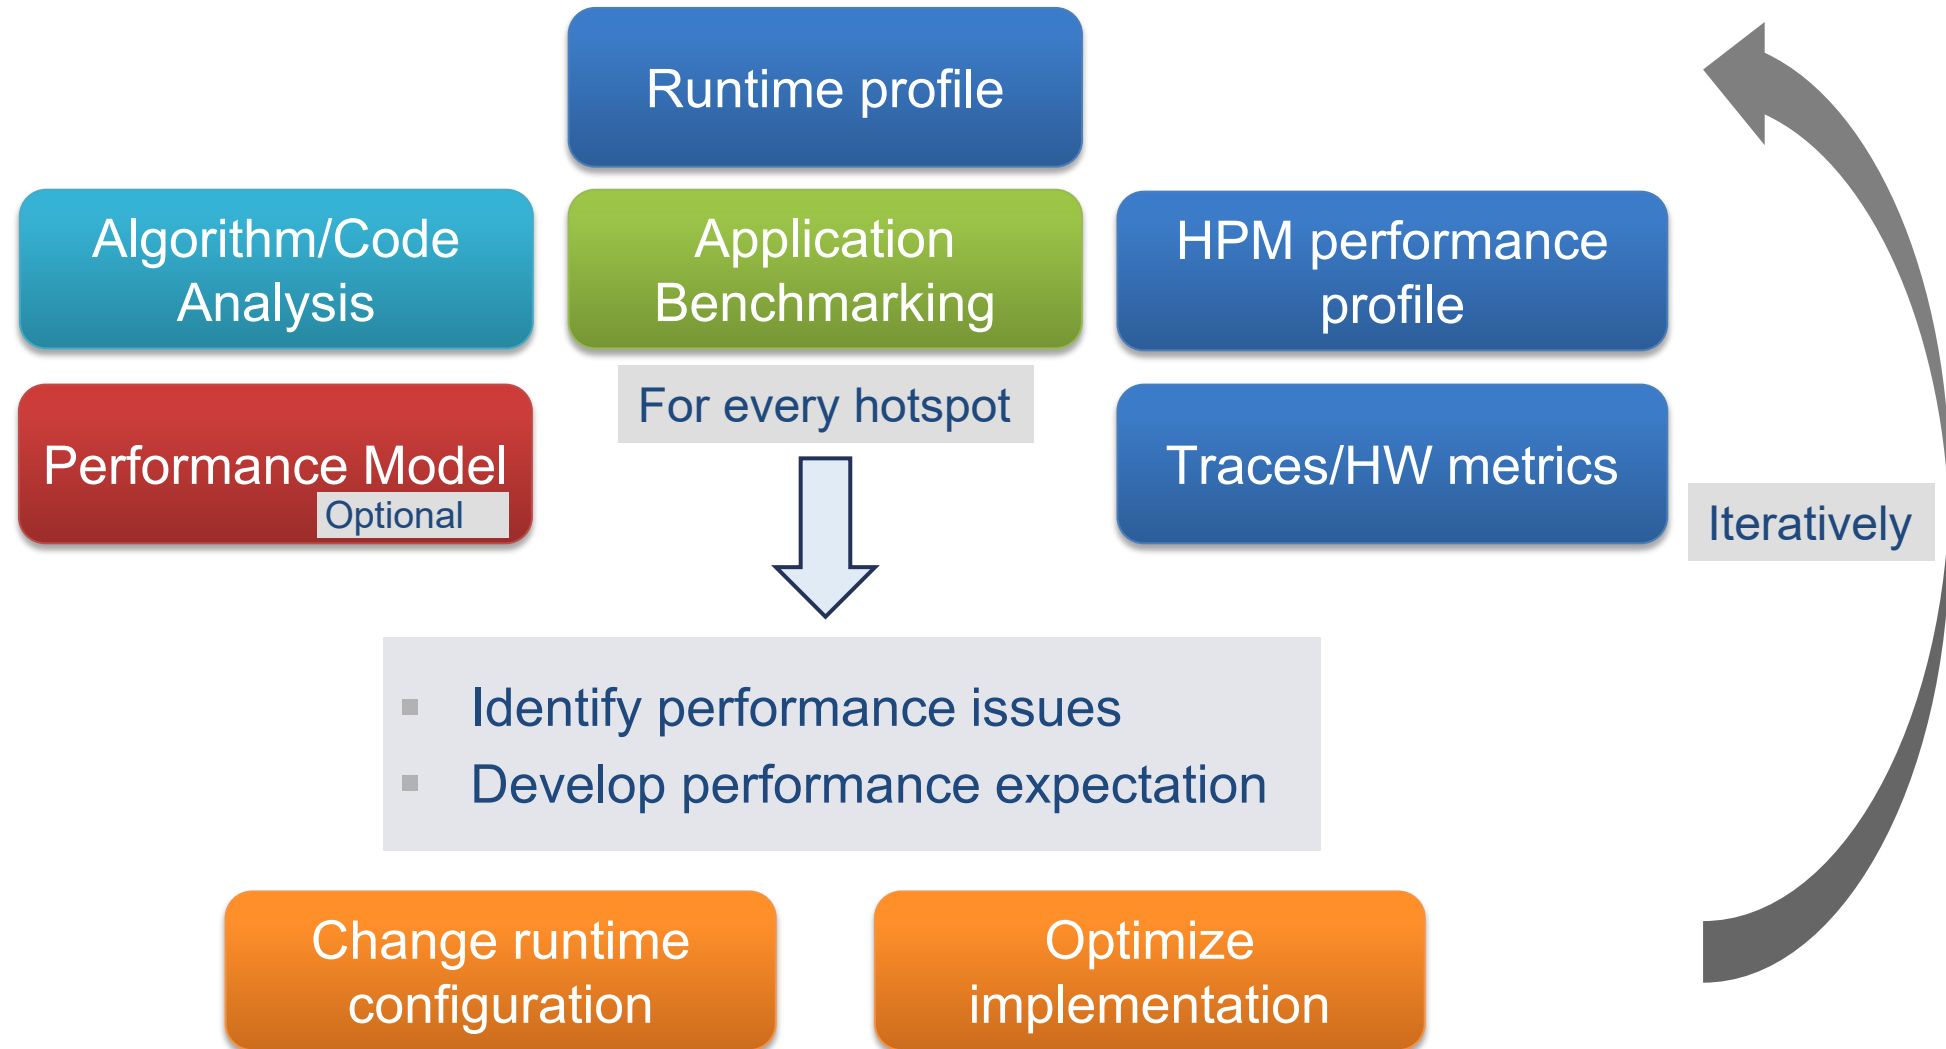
Runtime profile

Algorithm/Code Analysis

Application Benchmarking

HPM performance profile

Performance Model
Optional

For every hotspot

Traces/HW metrics

Iteratively

- Identify performance issues
- Develop performance expectation

Change runtime configuration

Optimize implementation